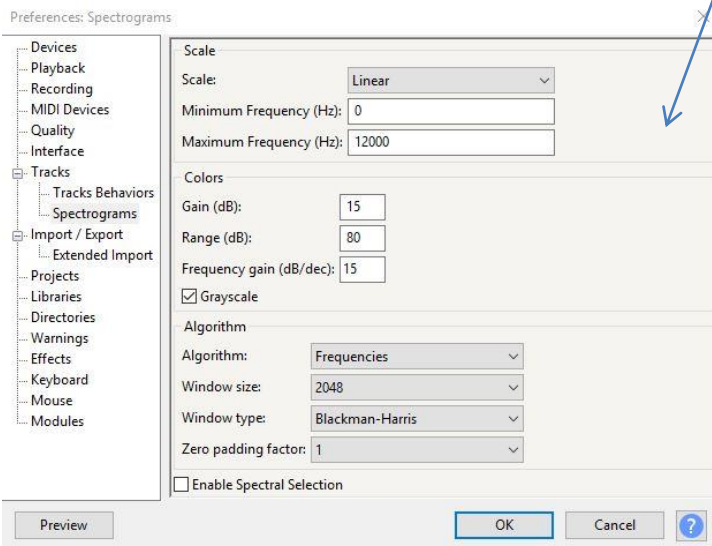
Preferences: Spectrograms

Devices
Playback
Recording
MIDI Devices
Quality
Interface
Tracks
Tracks Behaviors
Spectrograms
Import / Export
Extended Import
Projects
Libraries
Directories
Warnings
Effects
Keyboard
Mouse
Modules

Scale
Scale: Linear
Minimum Frequency (Hz): 0
Maximum Frequency (Hz): 12000

Colors
Gain (dB): 15
Range (dB): 80
Frequency gain (dB/dec): 15
Grayscale

Algorithm
Algorithm: Frequencies
Window size: 2048
Window type: Blackman-Harris
Zero padding factor: 1

Enable Spectral Selection

Preview
OK
Cancel
?